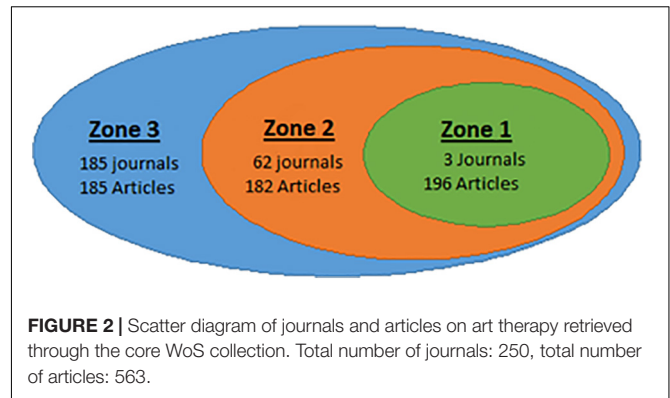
Zone 3
185 journals
185 Articles

Zone 2
62 journals
182 Articles

Zone 1
3 Journals
196 Articles

FIGURE 2 | Scatter diagram of journals and articles on art therapy retrieved through the core WoS collection. Total number of journals: 250, total number of articles: 563.